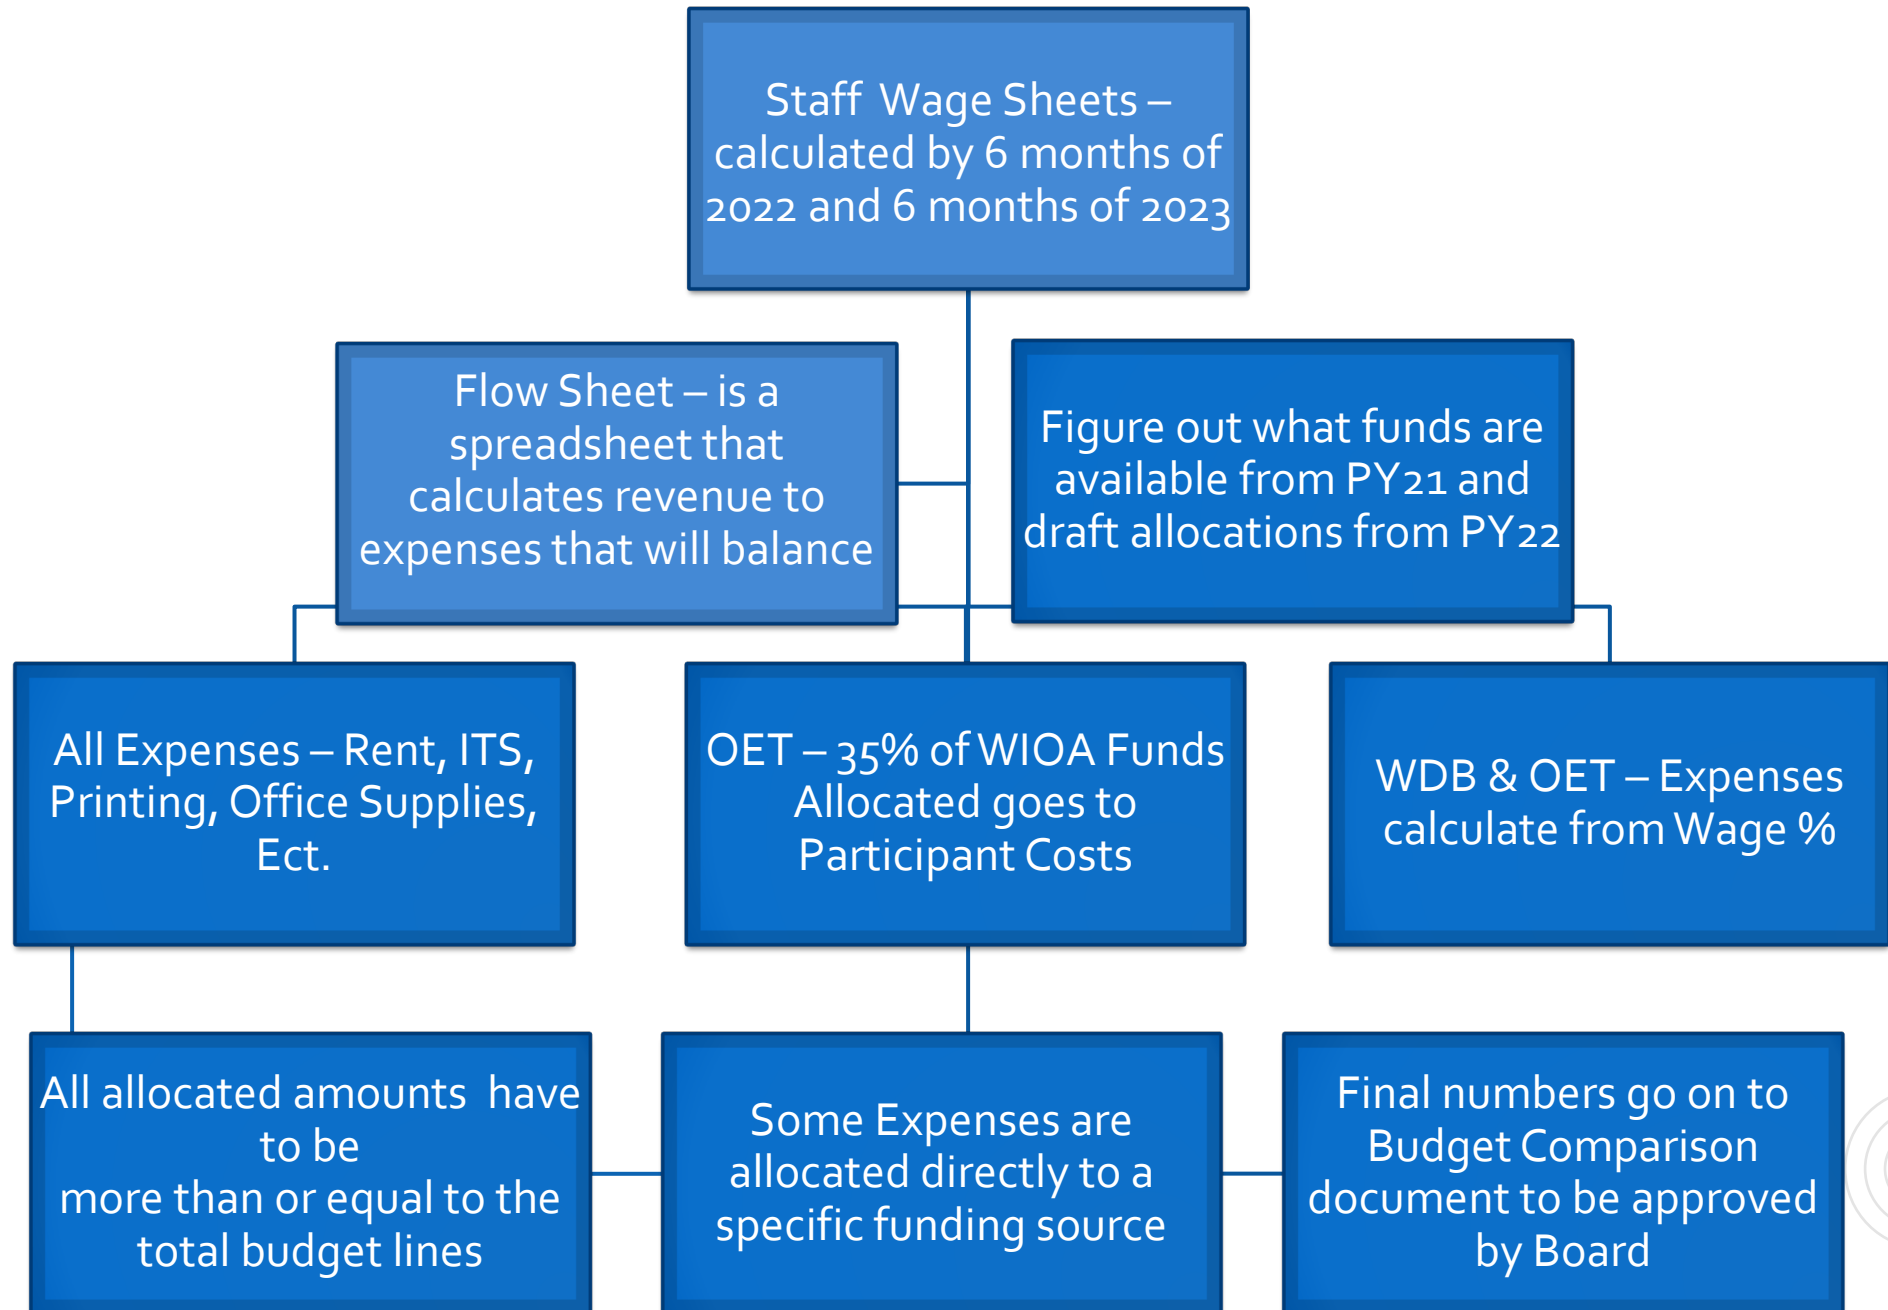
Staff Wage Sheets – calculated by 6 months of 2022 and 6 months of 2023

Flow Sheet – is a spreadsheet that calculates revenue to expenses that will balance

Figure out what funds are available from PY21 and draft allocations from PY22

All Expenses – Rent, ITS, Printing, Office Supplies, Ect.

OET – 35% of WIOA Funds Allocated goes to Participant Costs

WDB & OET – Expenses calculate from Wage %

All allocated amounts have to be more than or equal to the total budget lines

Some Expenses are allocated directly to a specific funding source

Final numbers go on to Budget Comparison document to be approved by Board